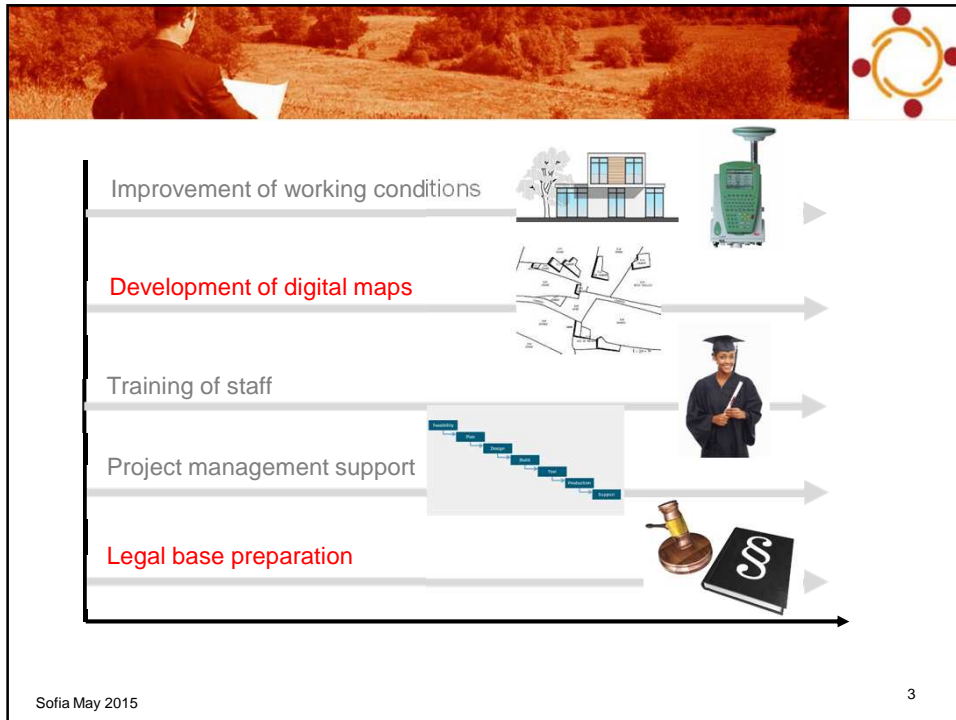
Improvement of working conditions

Development of digital maps

Training of staff

Feasibility
Plan
Design
Build
Test
Production
Support

Project management support

Legal base preparation

§

Sofia May 2015

3